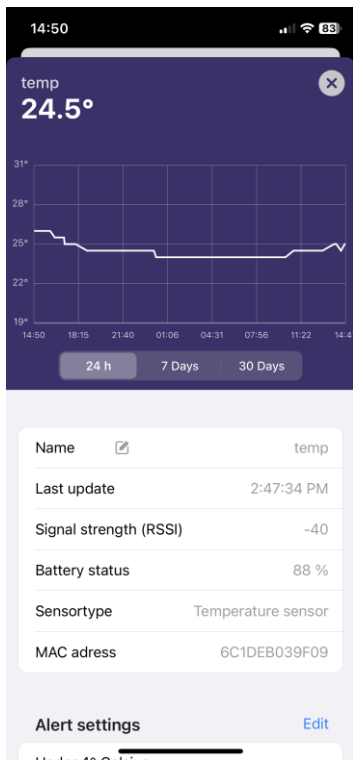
14:50
83

temp
24.5°

31°
28°
25°
22°
19°
14:50 18:15 21:40 01:06 04:31 07:56 11:22 14:4

24 h 7 Days 30 Days

| | |
|---|---|
| Name | temp |
| Last update | 2:47:34 PM |
| Signal strength (RSSI) | -40 |
| Battery status | 88 % |
| Sensortype | Temperature sensor |
| MAC adress | 6C1DEB039F09 |

Alert settings Edit

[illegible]